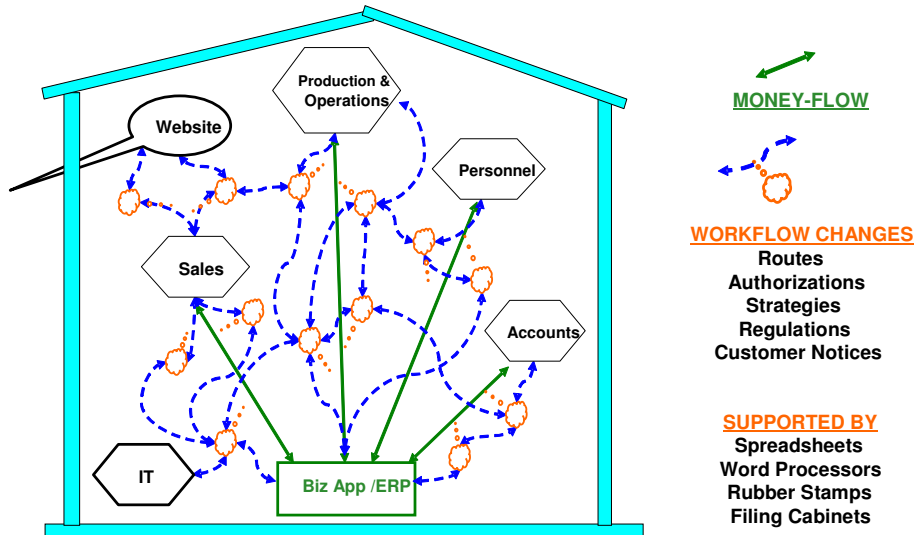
Website

Production & Operations

Personnel

Sales

Accounts

IT

Biz App /ERP

MONEY-FLOW

WORKFLOW CHANGES
Routes
Authorizations
Strategies
Regulations
Customer Notices

SUPPORTED BY
Spreadsheets
Word Processors
Rubber Stamps
Filing Cabinets